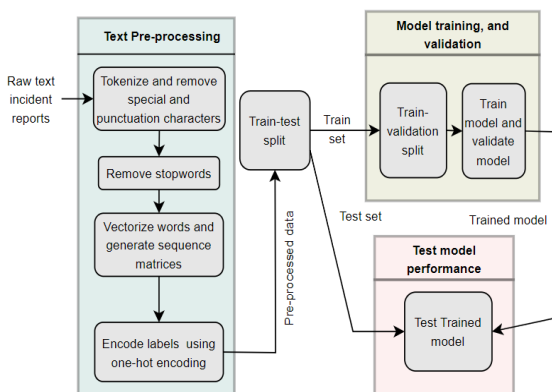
Text Pre-processing

Raw text incident reports

Tokenize and remove special and punctuation characters

Remove stopwords

Vectorize words and generate sequence matrices

Encode labels using one-hot encoding

Pre-processed data

Train-test split

Train set

Test set

Model training, and validation

Train-validation split

Train model and validate model

Trained model

Test model performance

Test Trained model